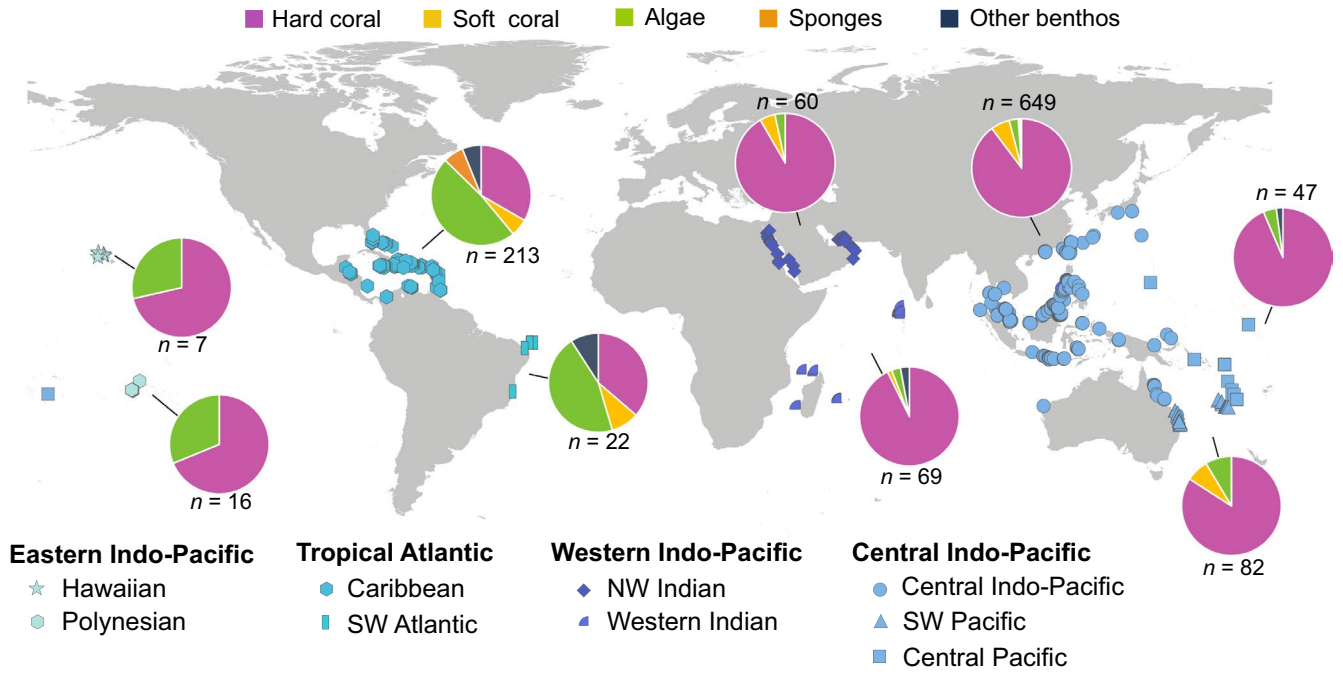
Hard coral Soft coral Algae Sponges Other benthos

$n$ = 60

$n$ = 649

$n$ = 47

$n$ = 213

$n$ = 7

$n$ = 16

$n$ = 22

$n$ = 69

$n$ = 82

Eastern Indo-Pacific
Hawaiian
Polynesian

Tropical Atlantic
Caribbean
SW Atlantic

Western Indo-Pacific
NW Indian
Western Indian

Central Indo-Pacific
Central Indo-Pacific
SW Pacific
Central Pacific